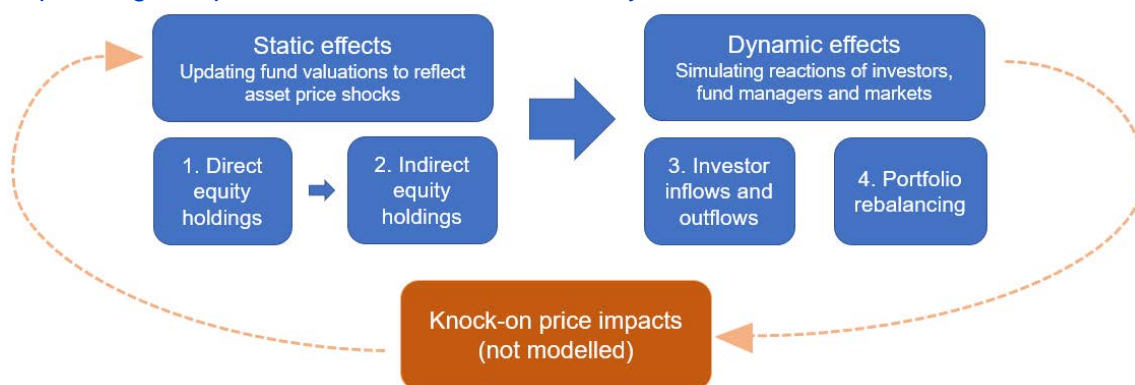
Static effects
Updating fund valuations to reflect asset price shocks

1. Direct equity holdings

2. Indirect equity holdings

Dynamic effects
Simulating reactions of investors, fund managers and markets

3. Investor inflows and outflows

4. Portfolio rebalancing

Knock-on price impacts (not modelled)